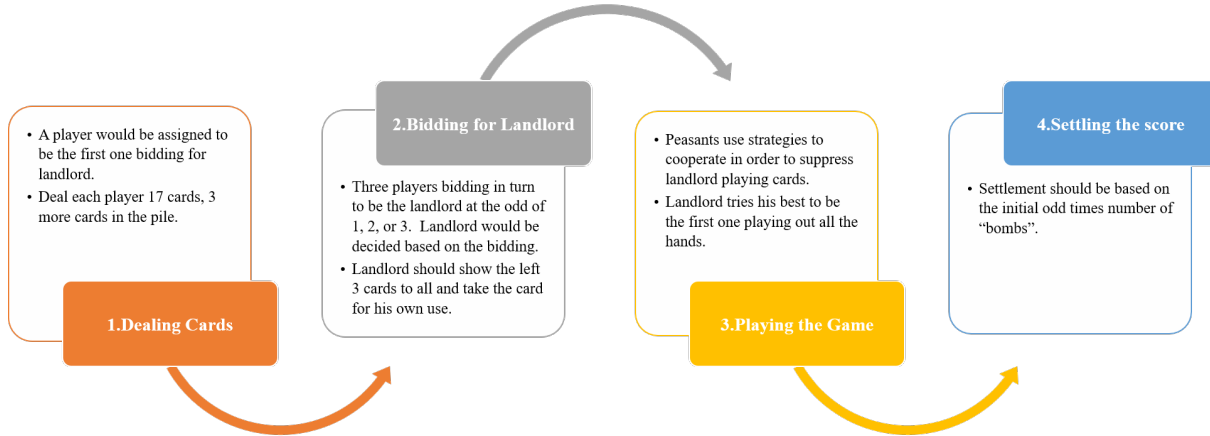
- A player would be assigned to be the first one bidding for landlord.
- Deal each player 17 cards, 3 more cards in the pile.

1.Dealing Cards

2.Bidding for Landlord

- Three players bidding in turn to be the landlord at the odd of 1, 2, or 3. Landlord would be decided based on the bidding.
- Landlord should show the left 3 cards to all and take the card for his own use.

- Peasants use strategies to cooperate in order to suppress landlord playing cards.
- Landlord tries his best to be the first one playing out all the hands.

3.Playing the Game

4.Settling the score

- Settlement should be based on the initial odd times number of "bombs".